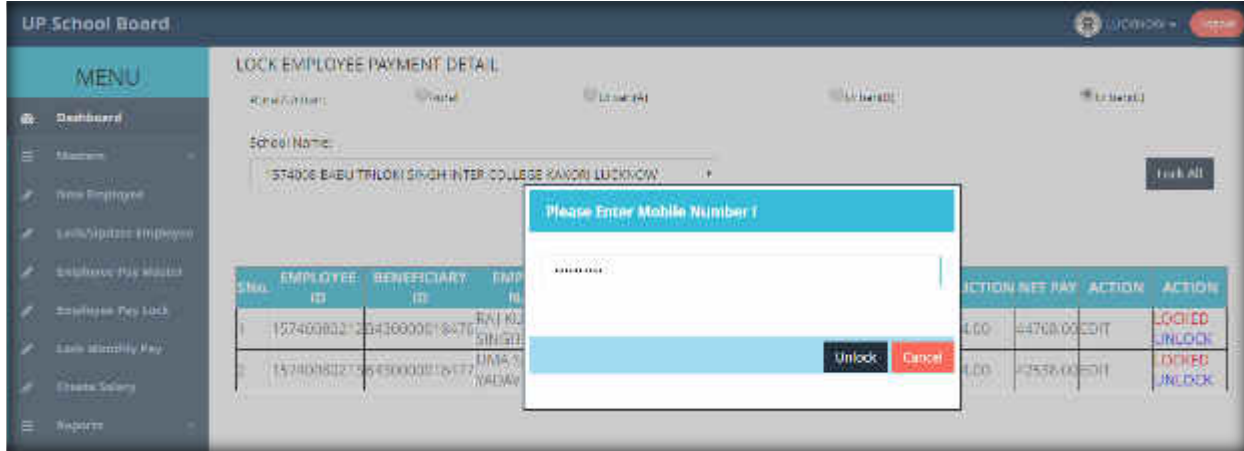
UP School Board

LUCKNOW

Logout

MENU

Dashboard

Masters

New Employee

Lock/Update Employee

Employee Pay Master

Employee Pay Lock

Lock Monthly Pay

Create Salary

Reports

LOCK EMPLOYEE PAYMENT DETAIL

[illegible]

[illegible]

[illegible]

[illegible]

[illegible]

School Name:

1574006 BABU TRILOKI SINGH INTER COLLEGE KAKORI LUCKNOW

Lock All

Please Enter Mobile Number !

..........

Unlock

Cancel

| S.No. | EMPLOYEE ID | BENEFICIARY ID | EMP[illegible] | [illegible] | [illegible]UCTION | NET PAY | ACTION | ACTION |
|---|---|---|---|---|---|---|---|---|
| 1 | 157400802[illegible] | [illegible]4300000184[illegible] | RAJ KU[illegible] SINGH | | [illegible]4.00 | 44768.00 | EDIT | LOCKED UNLOCK |
| 2 | 157400802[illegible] | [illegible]4300000184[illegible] | UMA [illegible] YADAV | | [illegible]4.00 | 42538.00 | EDIT | LOCKED UNLOCK |